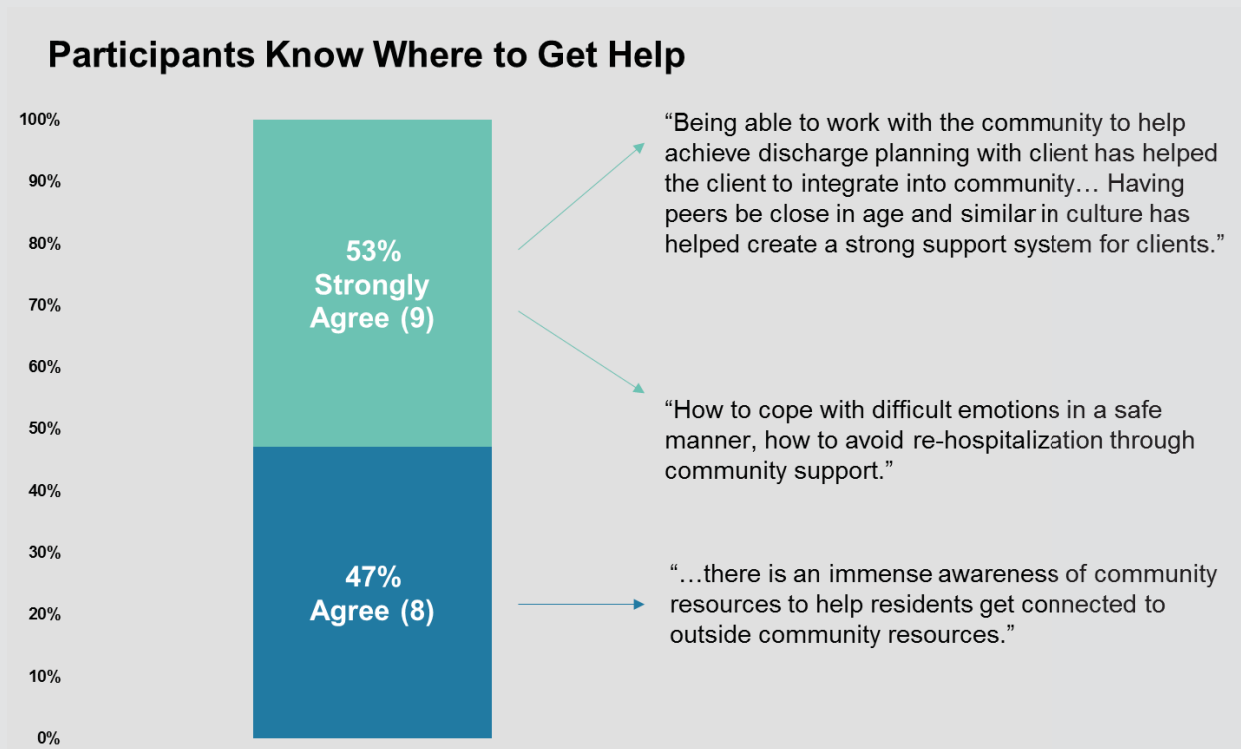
Participants Know Where to Get Help

100%
90%
80%
70%
60%
50%
40%
30%
20%
10%
0%

53%
Strongly Agree (9)

47%
Agree (8)

“Being able to work with the community to help achieve discharge planning with client has helped the client to integrate into community… Having peers be close in age and similar in culture has helped create a strong support system for clients.”

“How to cope with difficult emotions in a safe manner, how to avoid re-hospitalization through community support.”

“…there is an immense awareness of community resources to help residents get connected to outside community resources.”